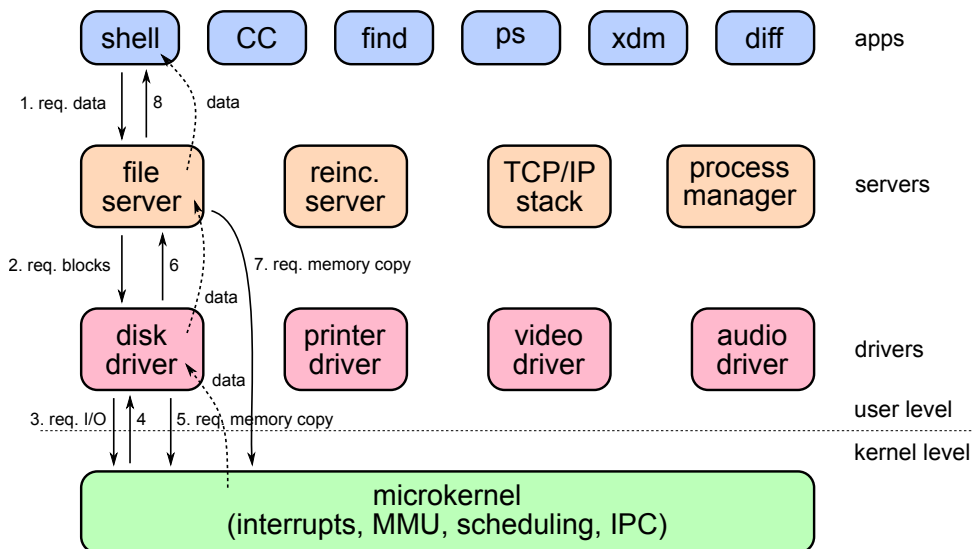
shell CC find ps xdm diff apps

1. req. data 8 data

file server

reinc. server

TCP/IP stack

process manager

servers

2. req. blocks 6 7. req. memory copy

data

disk driver

printer driver

video driver

audio driver

drivers

data

3. req. I/O 4 5. req. memory copy

user level

kernel level

microkernel
(interrupts, MMU, scheduling, IPC)